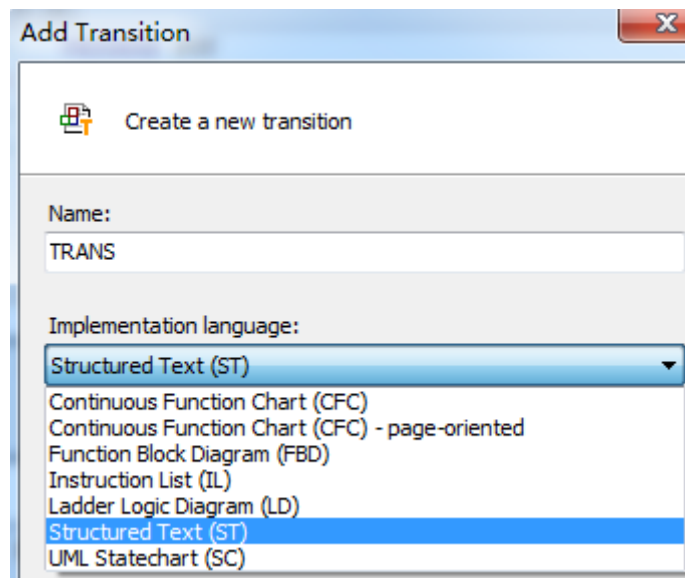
Add Transition

Create a new transition

Name:

TRANS

Implementation language:

Structured Text (ST)

Continuous Function Chart (CFC)
Continuous Function Chart (CFC) - page-oriented
Function Block Diagram (FBD)
Instruction List (IL)
Ladder Logic Diagram (LD)
Structured Text (ST)
UML Statechart (SC)